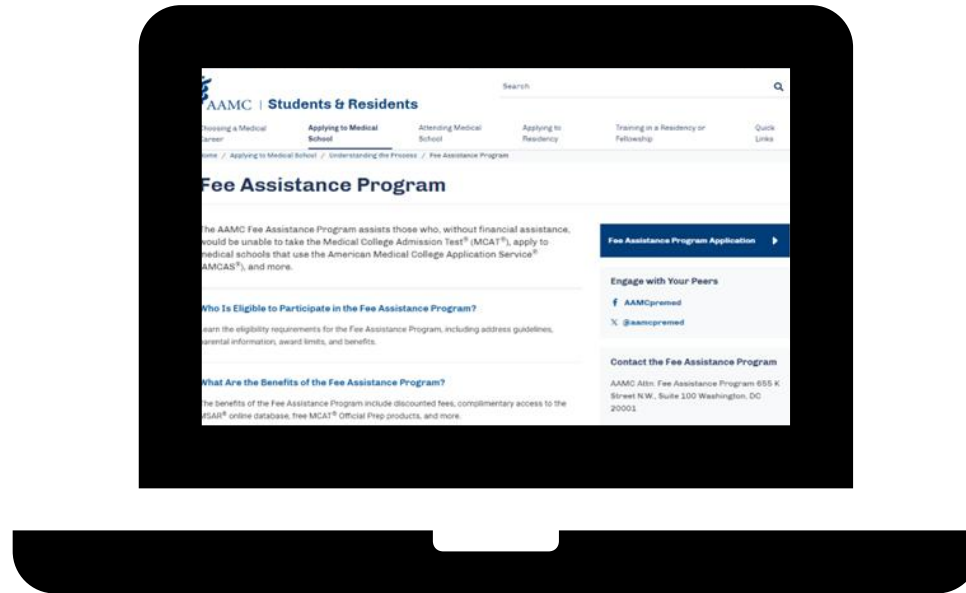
AAMC | Students & Residents

Search

hoosing a Medical areer | Applying to Medical School | Attending Medical School | Applying to Residency | Training in a Residency or Fellowship | Quick Links

ome / Applying to Medical School / Understanding the Process / Fee Assistance Program

Fee Assistance Program

The AAMC Fee Assistance Program assists those who, without financial assistance, would be unable to take the Medical College Admission Test® (MCAT®), apply to medical schools that use the American Medical College Application Service® AMCAS®), and more.

Who Is Eligible to Participate in the Fee Assistance Program?

earn the eligibility requirements for the Fee Assistance Program, including address guidelines, arental information, award limits, and benefits.

What Are the Benefits of the Fee Assistance Program?

he benefits of the Fee Assistance Program include discounted fees, complimentary access to the MSAR® online database, free MCAT® Official Prep products, and more.

Fee Assistance Program Application

Engage with Your Peers

AAMCpremed

@aamcpremed

Contact the Fee Assistance Program

AAMC Attn: Fee Assistance Program 655 K Street N.W., Suite 100 Washington, DC 20001